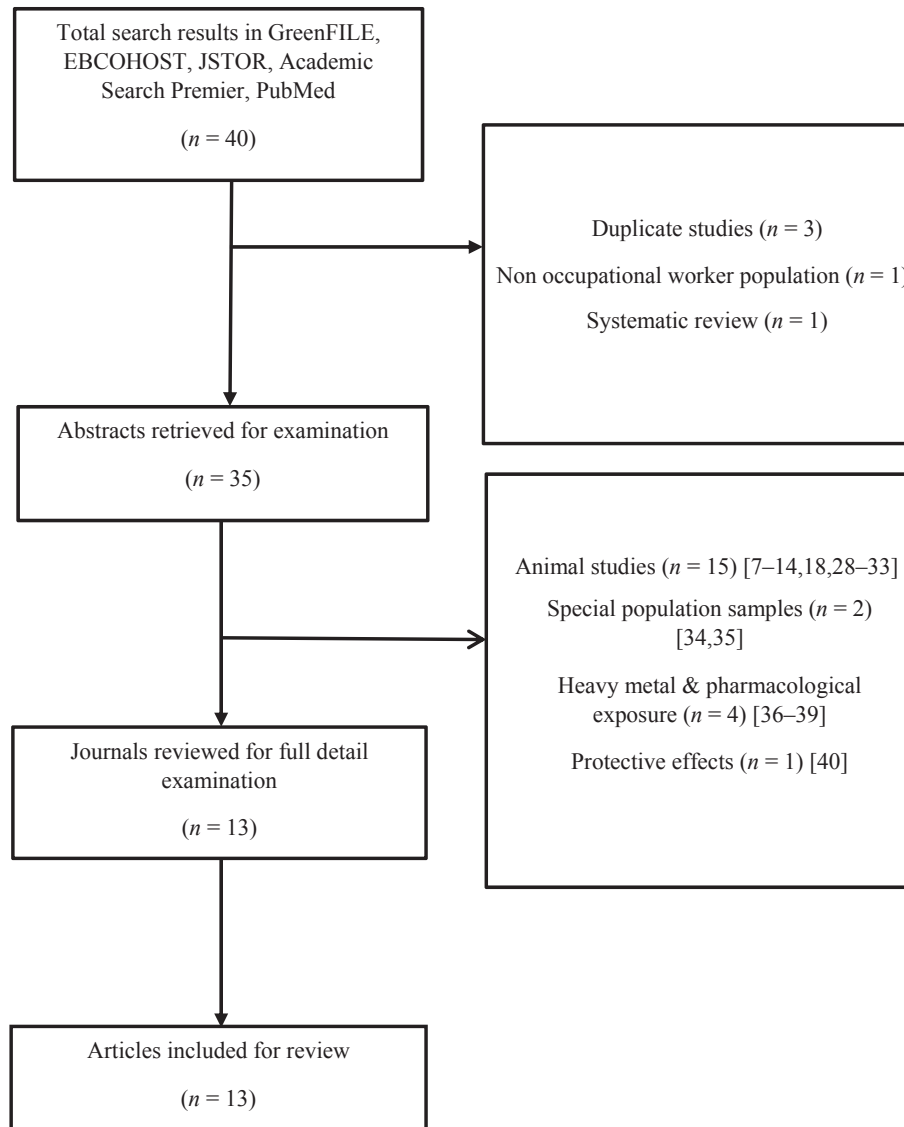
Total search results in GreenFILE, EBCOHOST, JSTOR, Academic Search Premier, PubMed

($n$ = 40)

Duplicate studies ($n$ = 3)

Non occupational worker population ($n$ = 1)

Systematic review ($n$ = 1)

Abstracts retrieved for examination

($n$ = 35)

Animal studies ($n$ = 15) [7–14,18,28–33]

Special population samples ($n$ = 2) [34,35]

Heavy metal & pharmacological exposure ($n$ = 4) [36–39]

Protective effects ($n$ = 1) [40]

Journals reviewed for full detail examination

($n$ = 13)

Articles included for review

($n$ = 13)